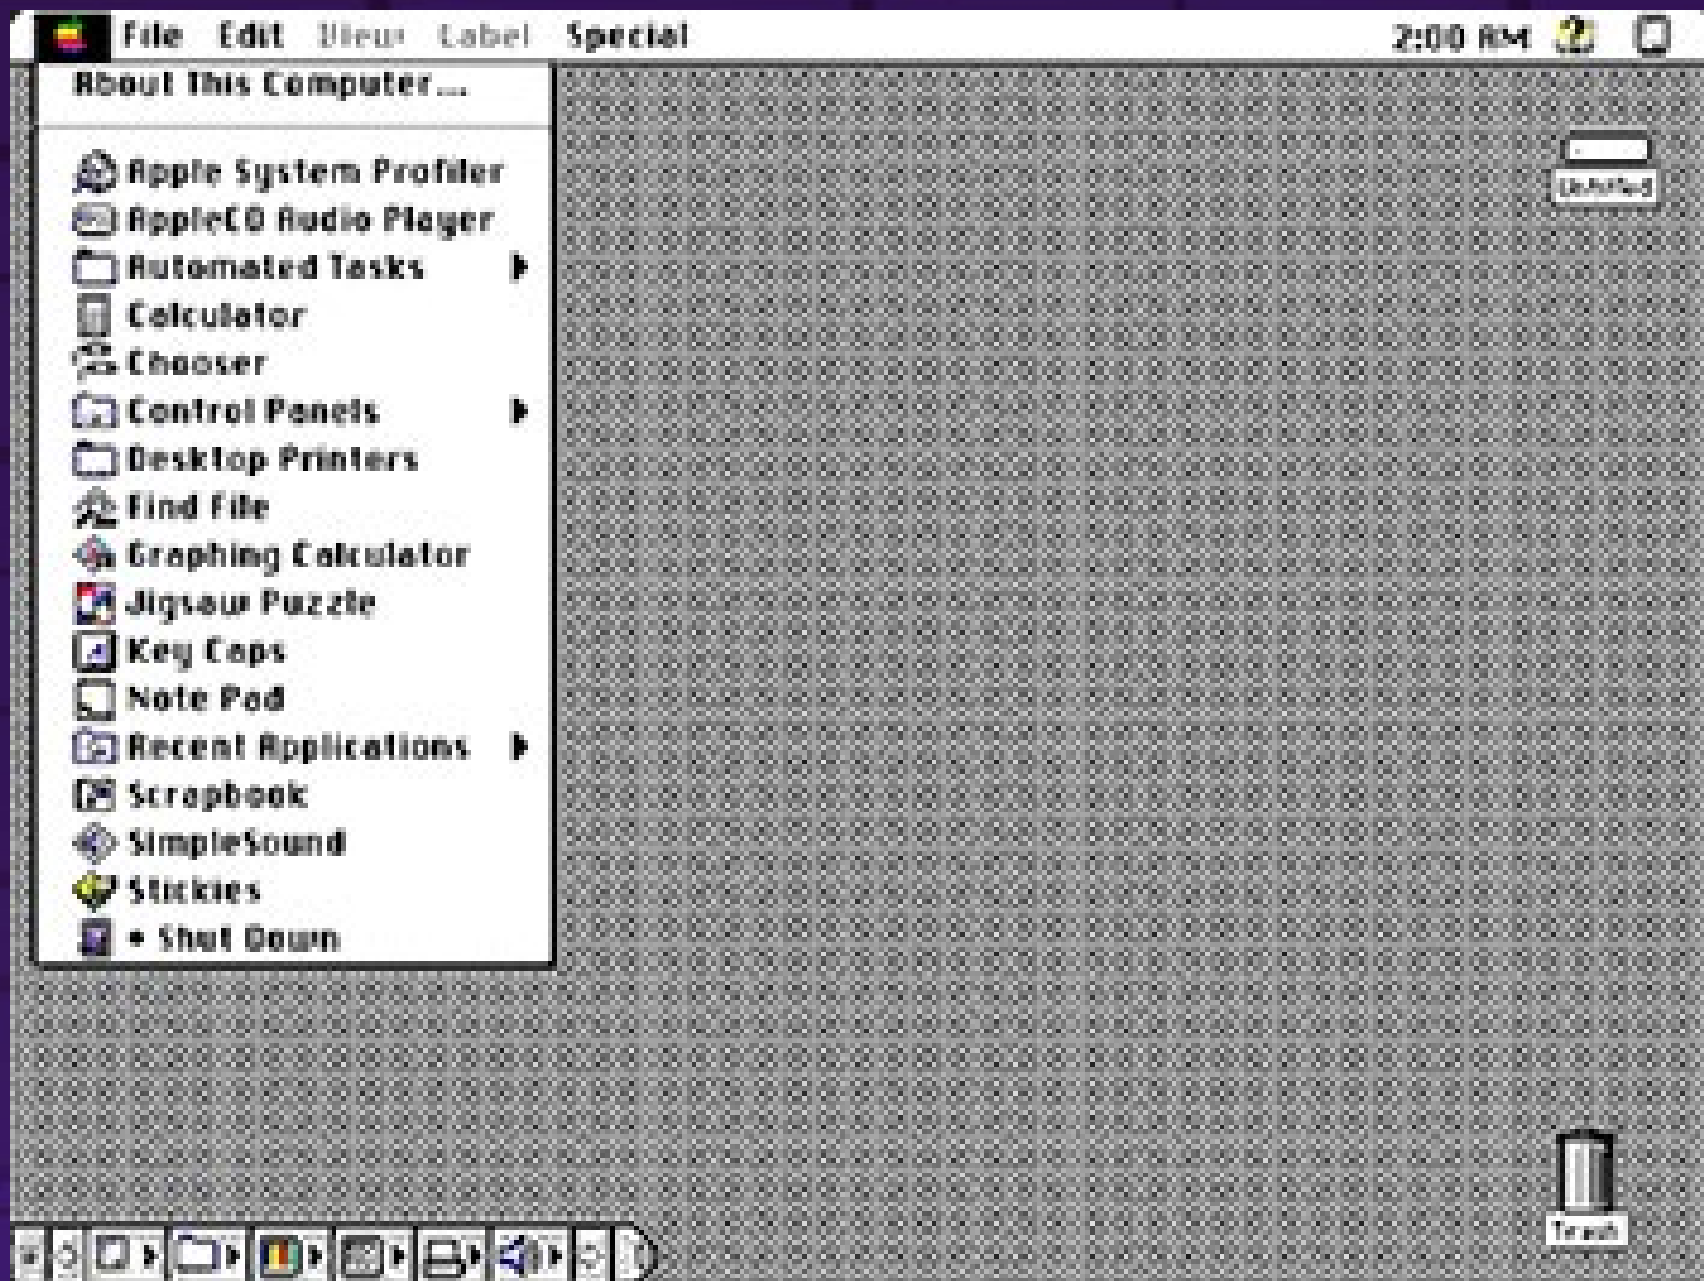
File Edit View Label Special 2:00 AM

About This Computer...

Apple System Profiler
AppleCD Audio Player
Automated Tasks
Calculator
Chooser
Control Panels
Desktop Printers
Find File
Graphing Calculator
Jigsaw Puzzle
Key Caps
Note Pad
Recent Applications
Scrapbook
SimpleSound
Stickies
• Shut Down

Untitled

Trash